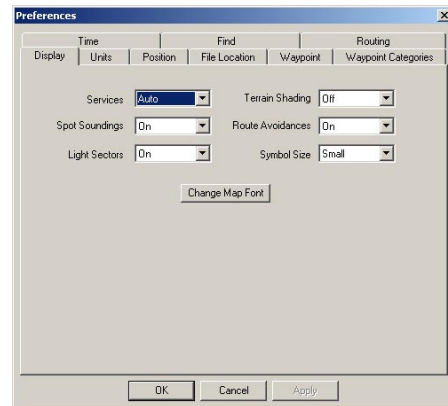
Preferences

X

Time | Find | Routing

Display | Units | Position | File Location | Waypoint | Waypoint Categories

Services Auto

Terrain Shading Off

Spot Soundings On

Route Avoidances On

Light Sectors On

Symbol Size Small

Change Map Font

OK Cancel Apply